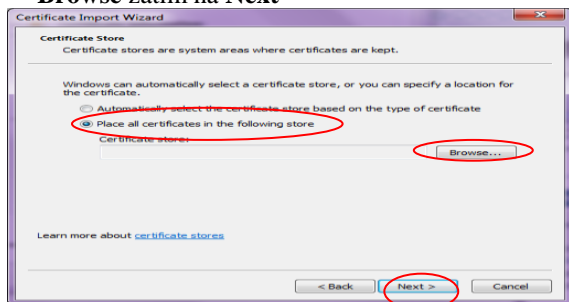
Browse zatim na Next

Certificate Import Wizard

Certificate Store
Certificate stores are system areas where certificates are kept.

Windows can automatically select a certificate store, or you can specify a location for the certificate.

Automatically select the certificate store based on the type of certificate

Place all certificates in the following store

Certificate store:

Browse...

Learn more about certificate stores

< Back Next > Cancel